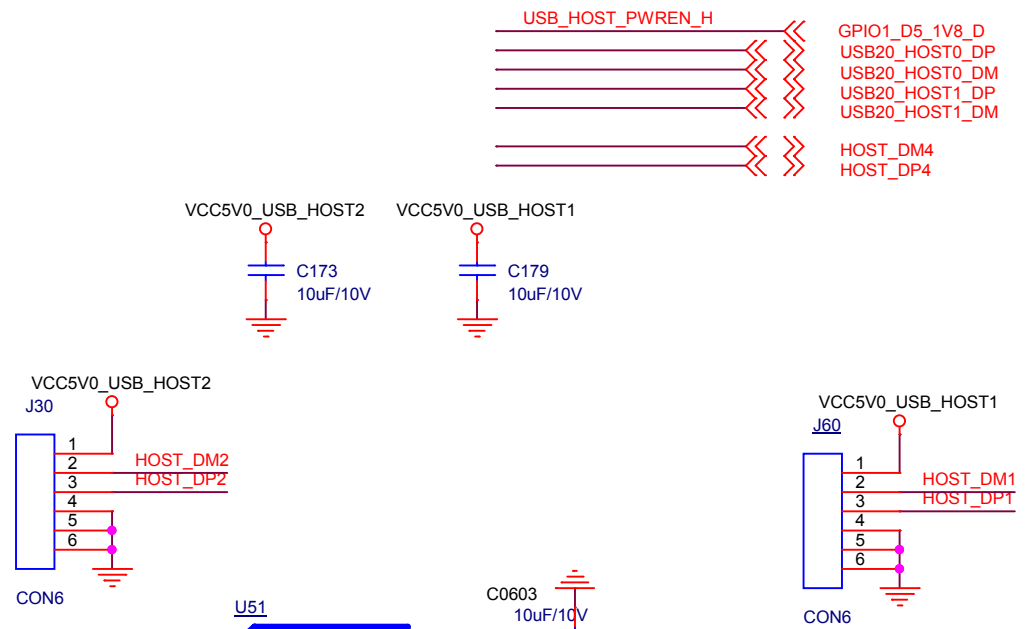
USB_HOST_PWREN_H
GPIO1_D5_1V8_D
USB20_HOST0_DP
USB20_HOST0_DM
USB20_HOST1_DP
USB20_HOST1_DM

HOST_DM4
HOST_DP4

VCC5V0_USB_HOST2
C173
10uF/10V

VCC5V0_USB_HOST1
C179
10uF/10V

VCC5V0_USB_HOST2
J30
1
2
3
4
5
6
HOST_DM2
HOST_DP2
CON6

VCC5V0_USB_HOST1
J60
1
2
3
4
5
6
HOST_DM1
HOST_DP1
CON6

U51

C0603
10uF/10V